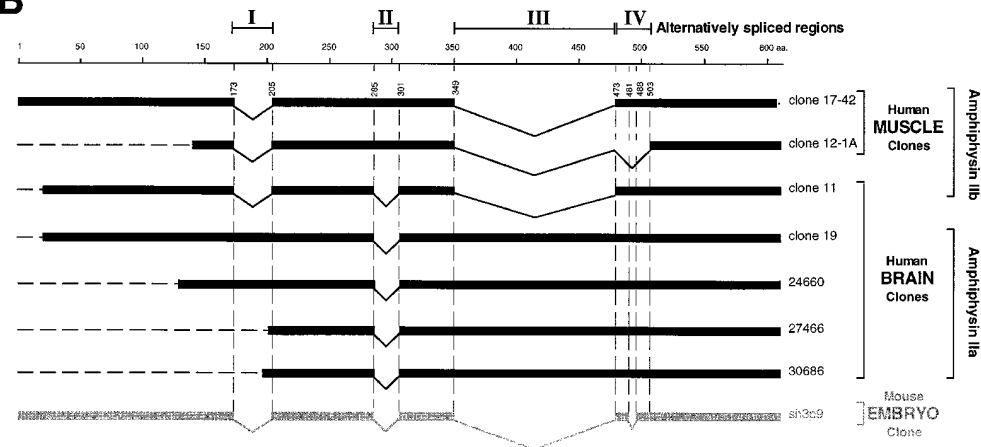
B

I II III IV Alternatively spliced regions

1 50 100 150 200 250 300 350 400 450 500 550 600 aa.

173 205 285 301 349 473 481 488 503

clone 17-42

clone 12-1A

Human MUSCLE Clones

clone 11

clone 19

24660

27466

30686

Human BRAIN Clones

Amphiphysin IIb

Amphiphysin IIa

sh3p9

Mouse EMBRYO Clone